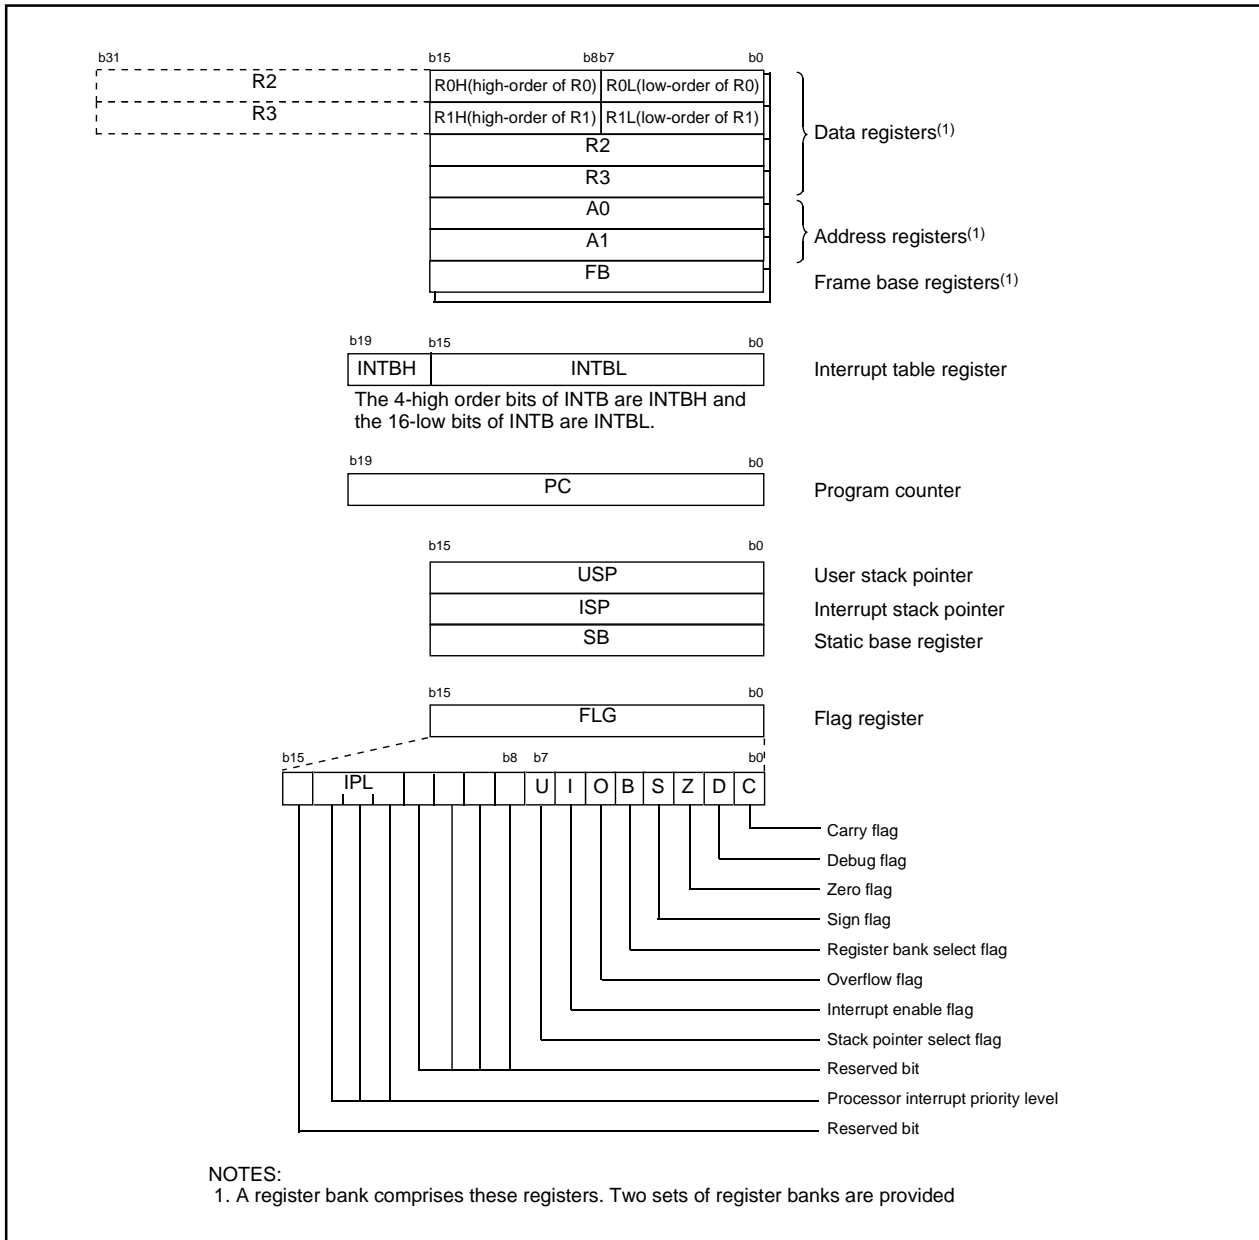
b31

R2

R3

b15 b8b7 b0

R0H(high-order of R0) R0L(low-order of R0)

R1H(high-order of R1) R1L(low-order of R1)

R2

R3

A0

A1

FB

Data registers$^{(1)}$

Address registers$^{(1)}$

Frame base registers$^{(1)}$

b19 b15 b0

INTBH INTBL

Interrupt table register

The 4-high order bits of INTB are INTBH and the 16-low bits of INTB are INTBL.

b19 b0

PC

Program counter

b15 b0

USP

ISP

SB

User stack pointer

Interrupt stack pointer

Static base register

b15 b0

FLG

Flag register

b15 b8 b7 b0

IPL U I O B S Z D C

Carry flag

Debug flag

Zero flag

Sign flag

Register bank select flag

Overflow flag

Interrupt enable flag

Stack pointer select flag

Reserved bit

Processor interrupt priority level

Reserved bit

NOTES:
1. A register bank comprises these registers. Two sets of register banks are provided